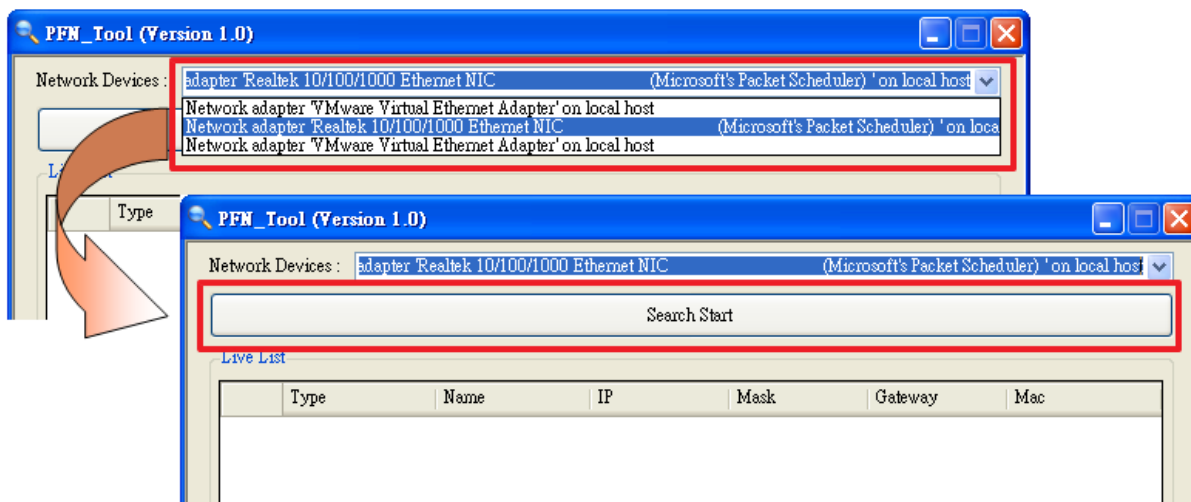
PFN_Tool (Version 1.0)

Network Devices : adapter 'Realtek 10/100/1000 Ethernet NIC (Microsoft's Packet Scheduler) ' on local host

Network adapter 'VMware Virtual Ethernet Adapter' on local host
Network adapter 'Realtek 10/100/1000 Ethernet NIC (Microsoft's Packet Scheduler) ' on loca
Network adapter 'VMware Virtual Ethernet Adapter' on local host

Li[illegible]

Type

PFN_Tool (Version 1.0)

Network Devices : adapter 'Realtek 10/100/1000 Ethernet NIC (Microsoft's Packet Scheduler) ' on local host

Search Start

Live List

| | Type | Name | IP | Mask | Gateway | Mac |
|---|---|---|---|---|---|---|